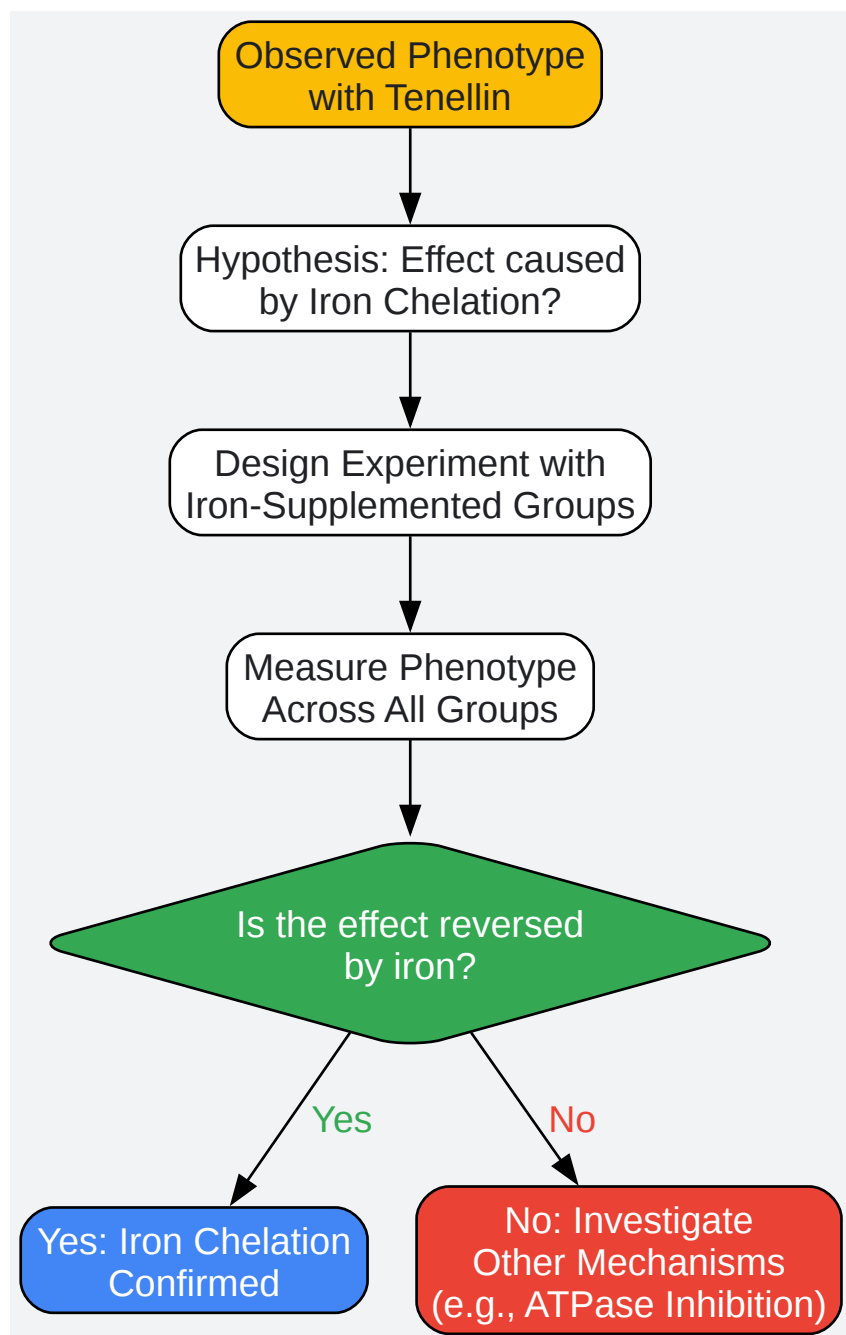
Observed Phenotype with Tenellin

Hypothesis: Effect caused by Iron Chelation?

Design Experiment with Iron-Supplemented Groups

Measure Phenotype Across All Groups

Is the effect reversed by iron?

Yes

No

Yes: Iron Chelation Confirmed

No: Investigate Other Mechanisms (e.g., ATPase Inhibition)